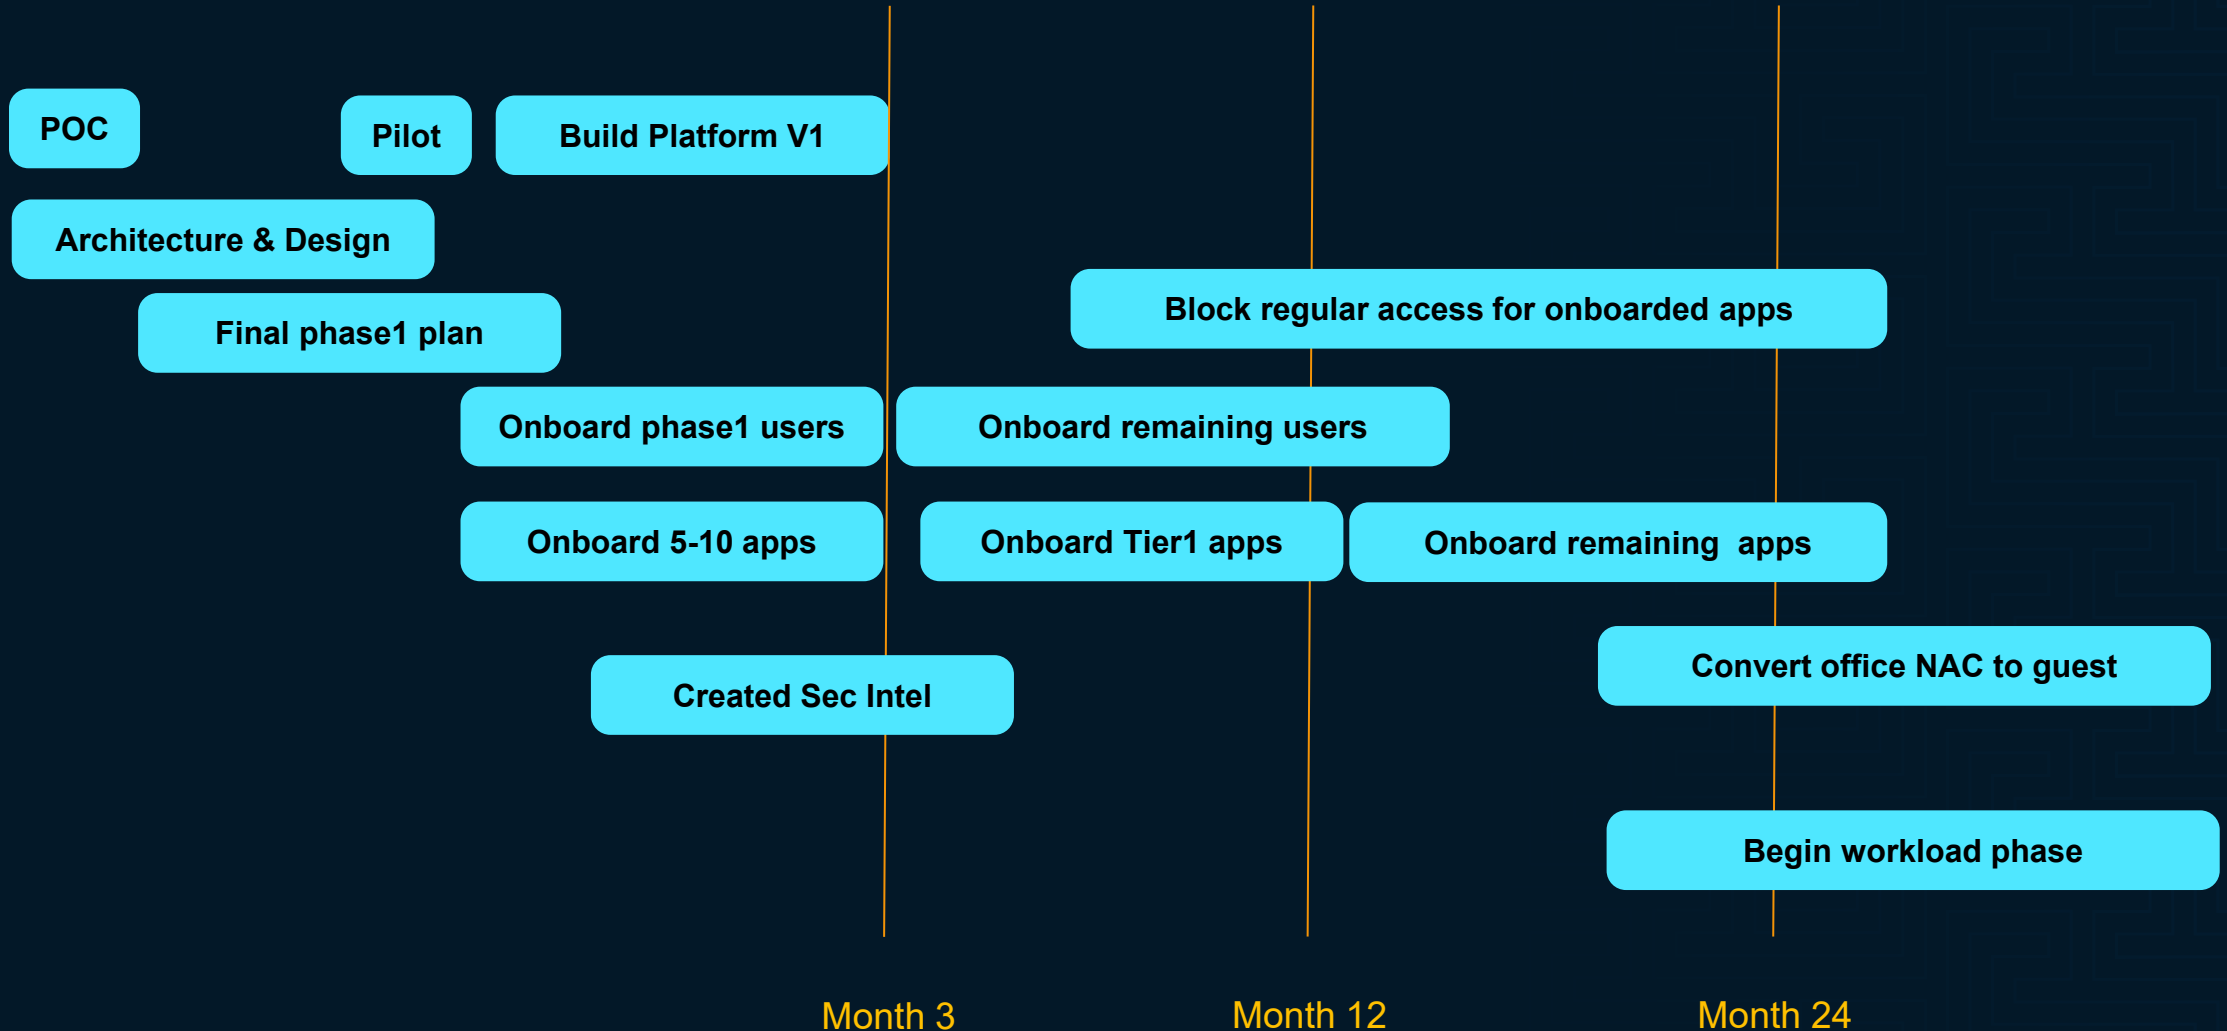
POC

Pilot

Build Platform V1

Architecture & Design

Block regular access for onboarded apps

Final phase1 plan

Onboard phase1 users

Onboard remaining users

Onboard 5-10 apps

Onboard Tier1 apps

Onboard remaining apps

Convert office NAC to guest

Created Sec Intel

Begin workload phase

Month 3

Month 12

Month 24